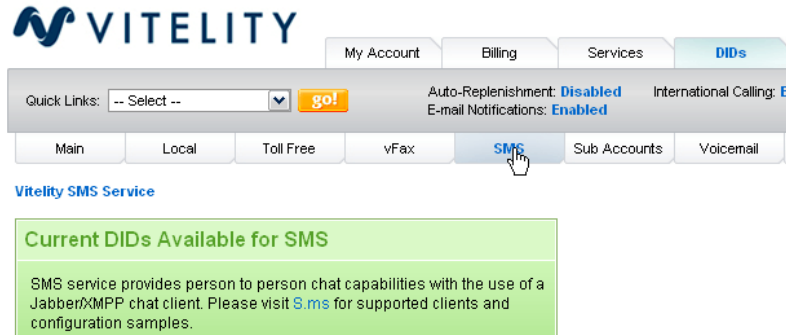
VITELITY

My Account | Billing | Services | DIDs

Quick Links: -- Select -- go!

Auto-Replenishment: Disabled
E-mail Notifications: Enabled

International Calling: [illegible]

Main | Local | Toll Free | vFax | SMS | Sub Accounts | Voicemail

Vitelity SMS Service

Current DIDs Available for SMS

SMS service provides person to person chat capabilities with the use of a Jabber/XMPP chat client. Please visit S.ms for supported clients and configuration samples.